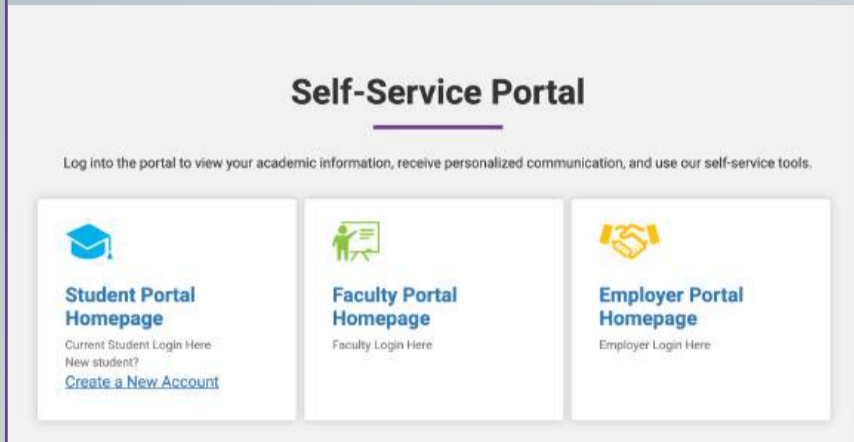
Self-Service Portal

Log into the portal to view your academic information, receive personalized communication, and use our self-service tools.

Student Portal Homepage

Current Student Login Here
New student?
Create a New Account

Faculty Portal Homepage

Faculty Login Here

Employer Portal Homepage

Employer Login Here